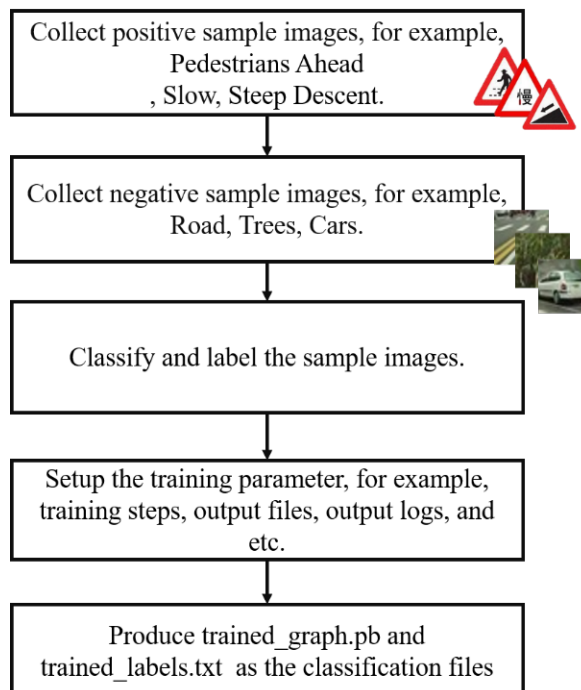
Collect positive sample images, for example, Pedestrians Ahead
, Slow, Steep Descent.

慢

Collect negative sample images, for example, Road, Trees, Cars.

Classify and label the sample images.

Setup the training parameter, for example, training steps, output files, output logs, and etc.

Produce trained_graph.pb and trained_labels.txt as the classification files